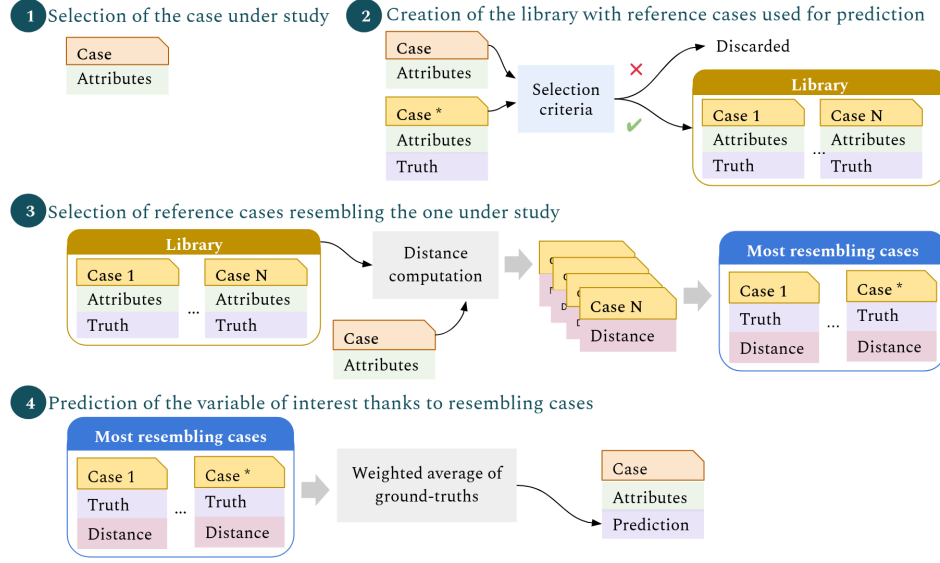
1 Selection of the case under study

Case
Attributes

2 Creation of the library with reference cases used for prediction

Case
Attributes

Case *
Attributes
Truth

Selection criteria

✕
✔

Discarded

Library
Case 1
Attributes
Truth
...
Case N
Attributes
Truth

3 Selection of reference cases resembling the one under study

Library
Case 1
Attributes
Truth
...
Case N
Attributes
Truth

Case
Attributes

Distance computation

Case N
Distance

Most resembling cases
Case 1
Truth
Distance
...
Case *
Truth
Distance

4 Prediction of the variable of interest thanks to resembling cases

Most resembling cases
Case 1
Truth
Distance
...
Case *
Truth
Distance

Weighted average of ground-truths

Case
Attributes
Prediction